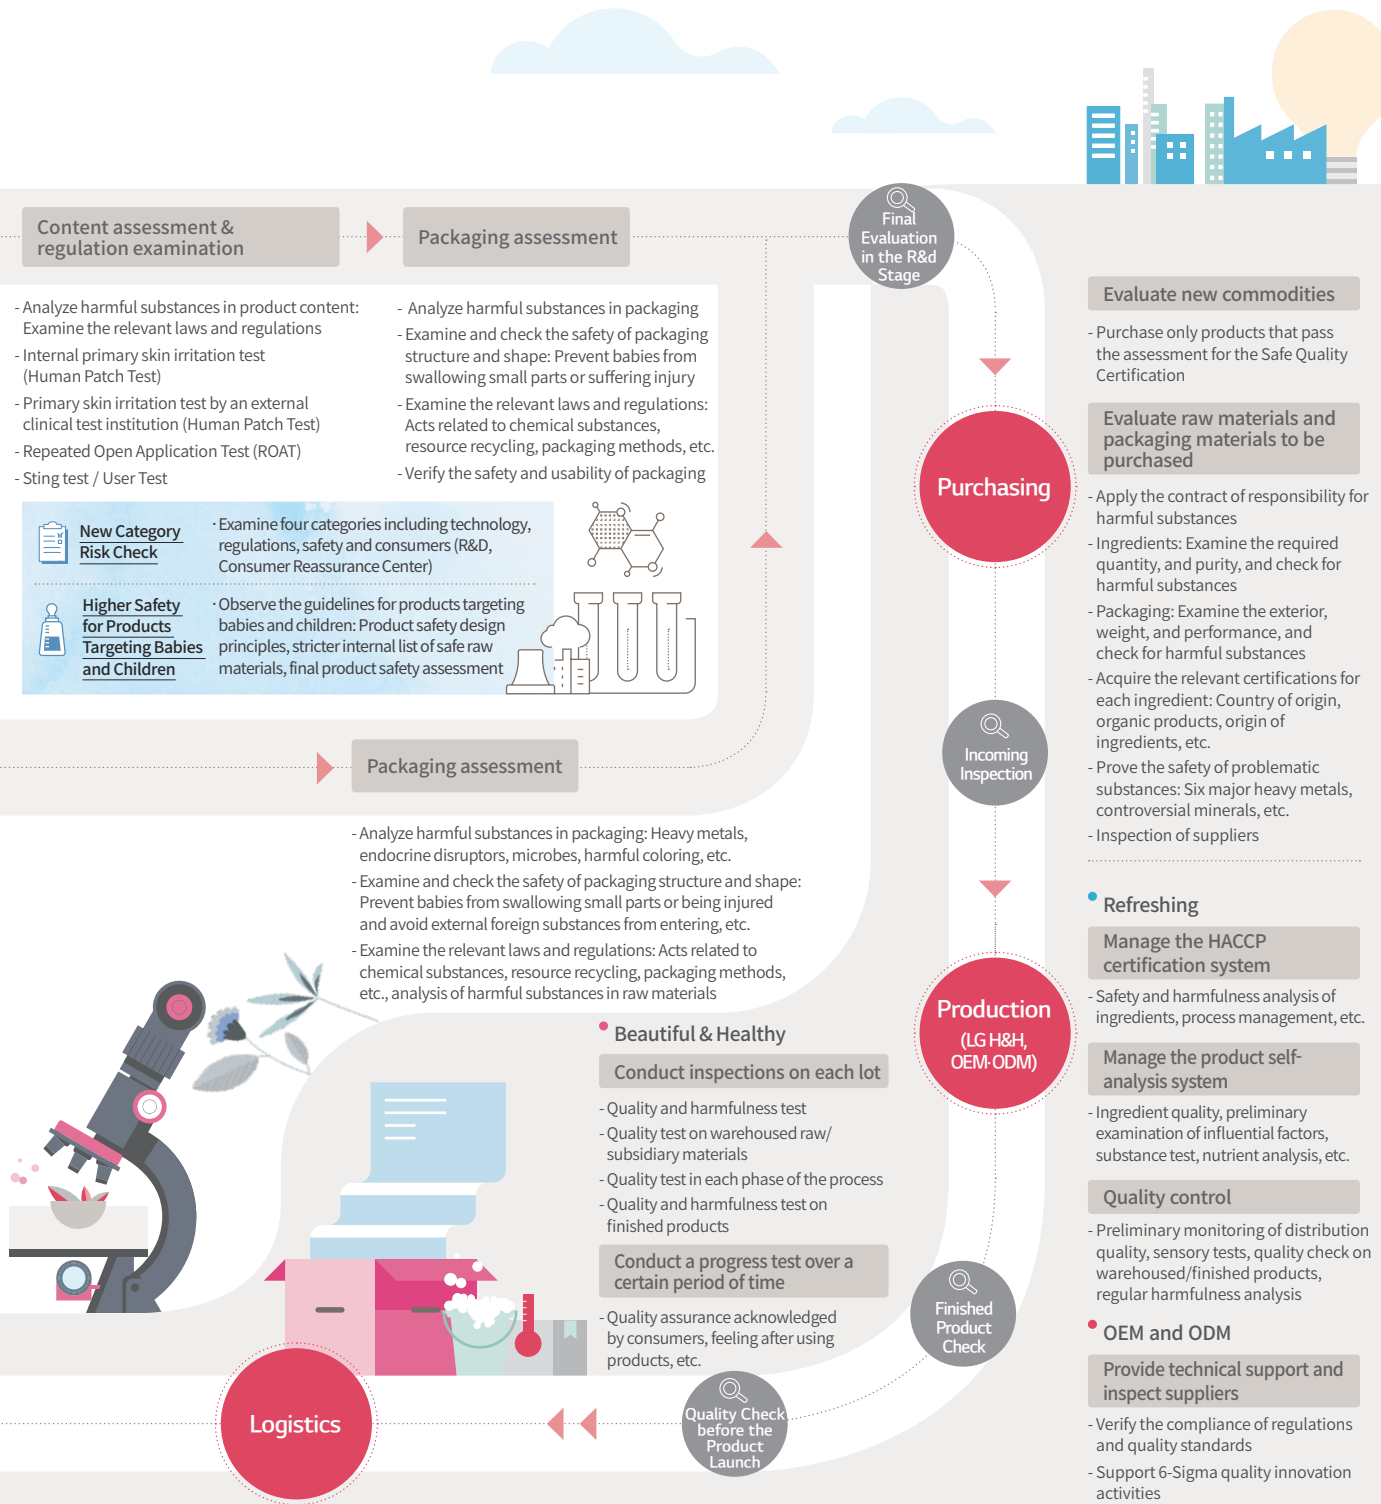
Content assessment & regulation examination

Packaging assessment

Final Evaluation in the R&d Stage

- Analyze harmful substances in product content: Examine the relevant laws and regulations
- Internal primary skin irritation test (Human Patch Test)
- Primary skin irritation test by an external clinical test institution (Human Patch Test)
- Repeated Open Application Test (ROAT)
- Sting test / User Test

- Analyze harmful substances in packaging
- Examine and check the safety of packaging structure and shape: Prevent babies from swallowing small parts or suffering injury
- Examine the relevant laws and regulations: Acts related to chemical substances, resource recycling, packaging methods, etc.
- Verify the safety and usability of packaging

New Category Risk Check

· Examine four categories including technology, regulations, safety and consumers (R&D, Consumer Reassurance Center)

Higher Safety for Products Targeting Babies and Children

· Observe the guidelines for products targeting babies and children: Product safety design principles, stricter internal list of safe raw materials, final product safety assessment

Evaluate new commodities

- Purchase only products that pass the assessment for the Safe Quality Certification

Evaluate raw materials and packaging materials to be purchased

- Apply the contract of responsibility for harmful substances
- Ingredients: Examine the required quantity, and purity, and check for harmful substances
- Packaging: Examine the exterior, weight, and performance, and check for harmful substances
- Acquire the relevant certifications for each ingredient: Country of origin, organic products, origin of ingredients, etc.
- Prove the safety of problematic substances: Six major heavy metals, controversial minerals, etc.
- Inspection of suppliers

Purchasing

Incoming Inspection

Packaging assessment

- Analyze harmful substances in packaging: Heavy metals, endocrine disruptors, microbes, harmful coloring, etc.
- Examine and check the safety of packaging structure and shape: Prevent babies from swallowing small parts or being injured and avoid external foreign substances from entering, etc.
- Examine the relevant laws and regulations: Acts related to chemical substances, resource recycling, packaging methods, etc., analysis of harmful substances in raw materials

Refreshing

Manage the HACCP certification system

- Safety and harmfulness analysis of ingredients, process management, etc.

Production
(LG H&H, OEM·ODM)

Manage the product self-analysis system

- Ingredient quality, preliminary examination of influential factors, substance test, nutrient analysis, etc.

Beautiful & Healthy

Conduct inspections on each lot

- Quality and harmfulness test
- Quality test on warehoused raw/ subsidiary materials
- Quality test in each phase of the process
- Quality and harmfulness test on finished products

Conduct a progress test over a certain period of time

- Quality assurance acknowledged by consumers, feeling after using products, etc.

Quality control

- Preliminary monitoring of distribution quality, sensory tests, quality check on warehoused/finished products, regular harmfulness analysis

Finished Product Check

OEM and ODM

Provide technical support and inspect suppliers

- Verify the compliance of regulations and quality standards
- Support 6-Sigma quality innovation activities

Logistics

Quality Check before the Product Launch